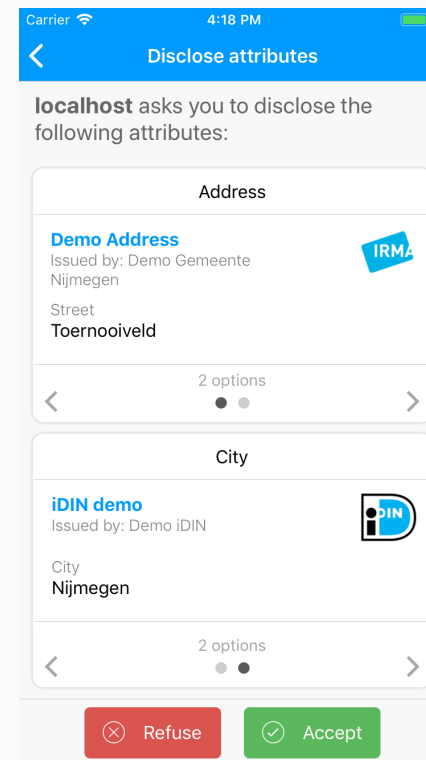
Carrier 4:18 PM

Disclose attributes

**localhost** asks you to disclose the following attributes:

Address

Demo Address
Issued by: Demo Gemeente Nijmegen

IRMA

Street
Toernooiveld

2 options

City

iDIN demo
Issued by: Demo iDIN

iDIN

City
Nijmegen

2 options

Refuse

Accept